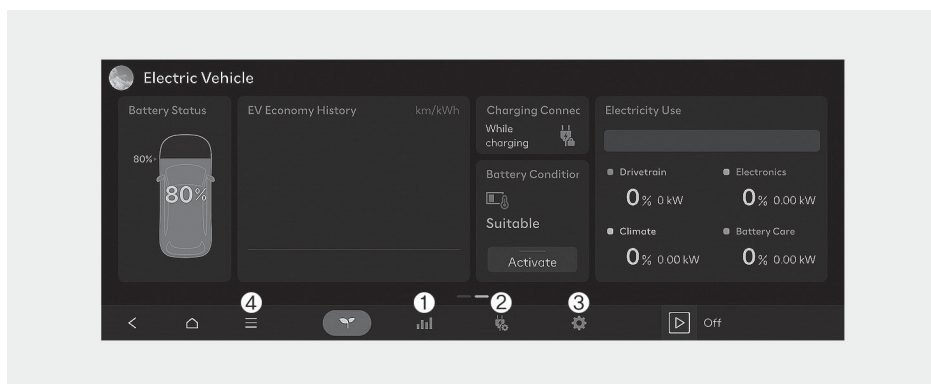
Electric Vehicle

Battery Status

80%

80%

EV Economy History

km/kWh

Charging Connec

While charging

Battery Condition

Suitable

Activate

Electricity Use

Drivetrain

0% 0 kW

Electronics

0% 0.00 kW

Climate

0% 0.00 kW

Battery Care

0% 0.00 kW

④

①

②

③

Off